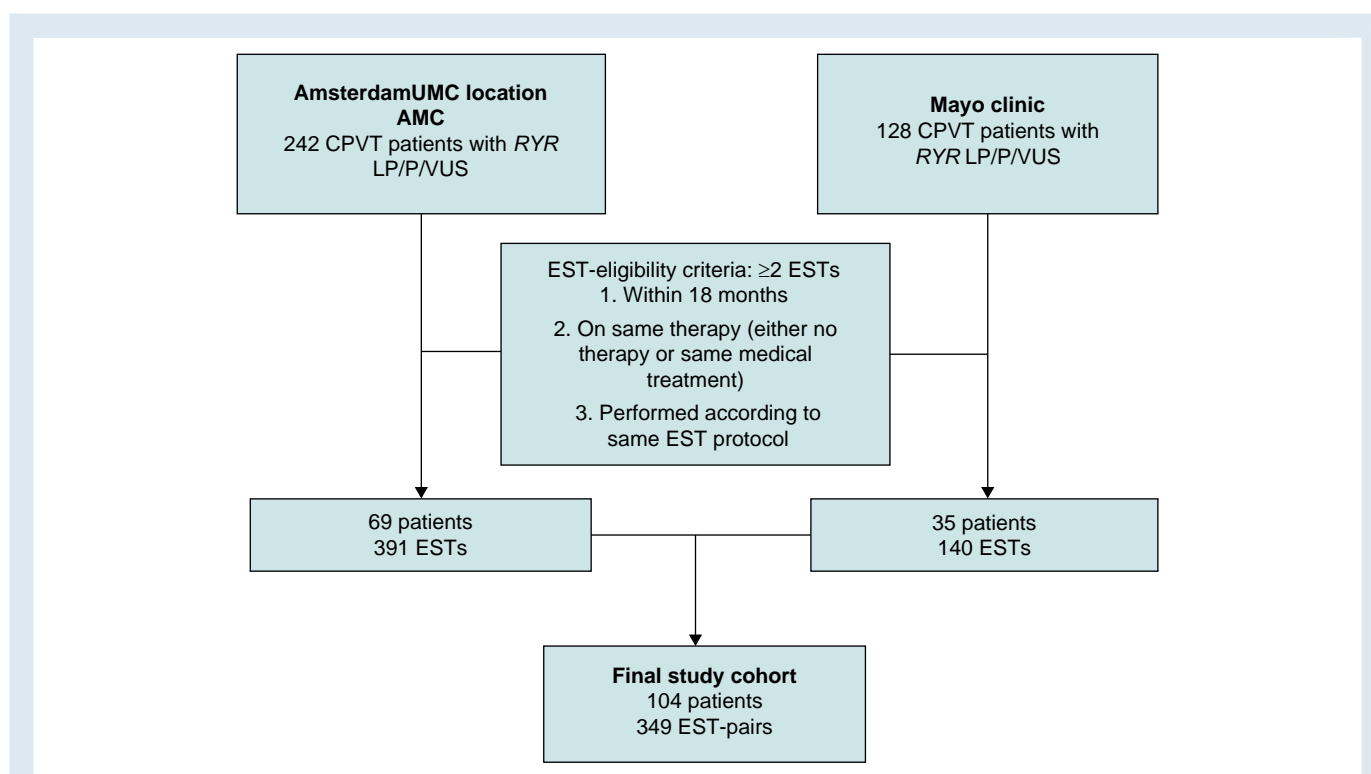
**AmsterdamUMC location AMC**
242 CPVT patients with *RYR* LP/P/VUS

**Mayo clinic**
128 CPVT patients with *RYR* LP/P/VUS

EST-eligibility criteria: $\geq$2 ESTs
1. Within 18 months
2. On same therapy (either no therapy or same medical treatment)
3. Performed according to same EST protocol

69 patients
391 ESTs

35 patients
140 ESTs

**Final study cohort**
104 patients
349 EST-pairs